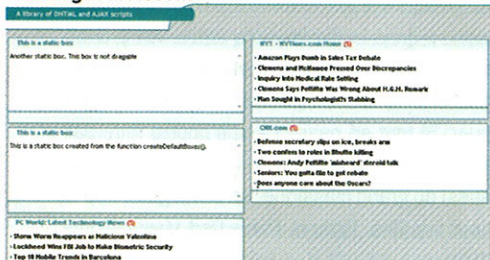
A library of DHTML and AJAX scripts

This is a static box

Another static box. This box is not dragable

NYT - NYTimes.com Home

- Amazon Plays Dumb in Sales Tax Debate
- Clemens and McNamee Pressed Over Discrepancies
- Inquiry Into Medical Rule Setting
- Clemens Says Pettitte Was Wrong About H.G.H. Remark
- Man Sought in Psychologist's Stabbing

This is a static box

This is a static box created from the function createDefaultBoxes().

CNN.com

- Defense secretary slips on ice, breaks arm
- Two confess to roles in Bhutto killing
- Clemens: Andy Pettitte 'misheard' steroid talk
- Seniors: You gotta file to get rebate
- Does anyone care about the Oscars?

PC World: Latest Technology News

- Storm Worm Reappears as Malicious Valentine
- Lockheed Wins FBI Job to Make Biometric Security
- Top 10 Mobile Trends in Barcelona